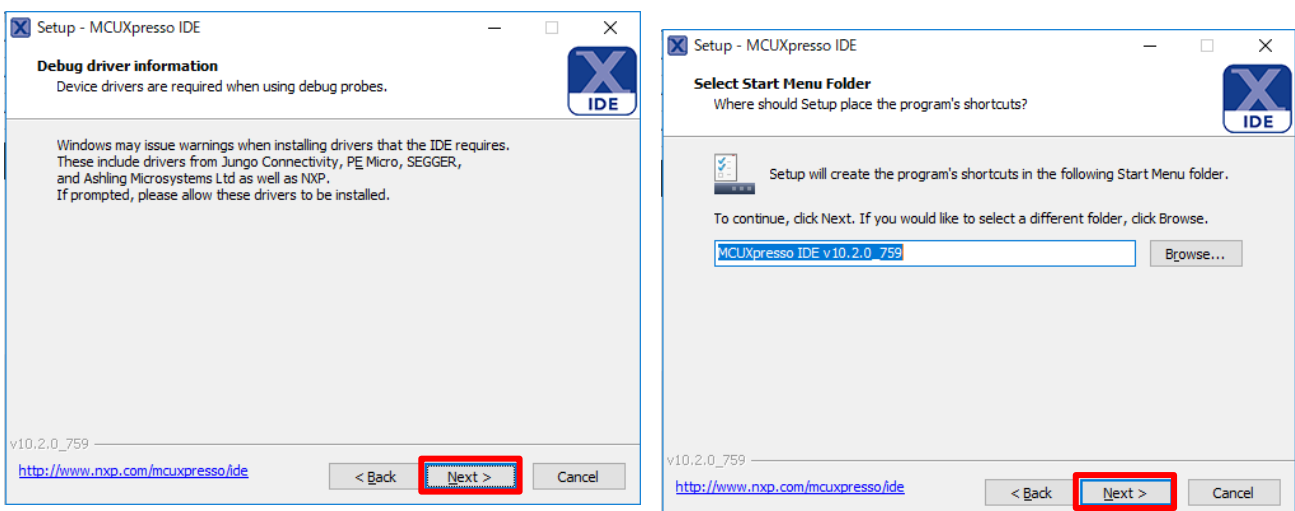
Setup - MCUXpresso IDE

Debug driver information
Device drivers are required when using debug probes.

IDE

Windows may issue warnings when installing drivers that the IDE requires. These include drivers from Jungo Connectivity, PE Micro, SEGGER, and Ashling Microsystems Ltd as well as NXP.
If prompted, please allow these drivers to be installed.

v10.2.0_759

http://www.nxp.com/mcuxpresso/ide

< Back | Next > | Cancel

Setup - MCUXpresso IDE

Select Start Menu Folder
Where should Setup place the program's shortcuts?

IDE

Setup will create the program's shortcuts in the following Start Menu folder.

To continue, click Next. If you would like to select a different folder, click Browse.

MCUXpresso IDE v10.2.0_759

Browse...

v10.2.0_759

http://www.nxp.com/mcuxpresso/ide

< Back | Next > | Cancel